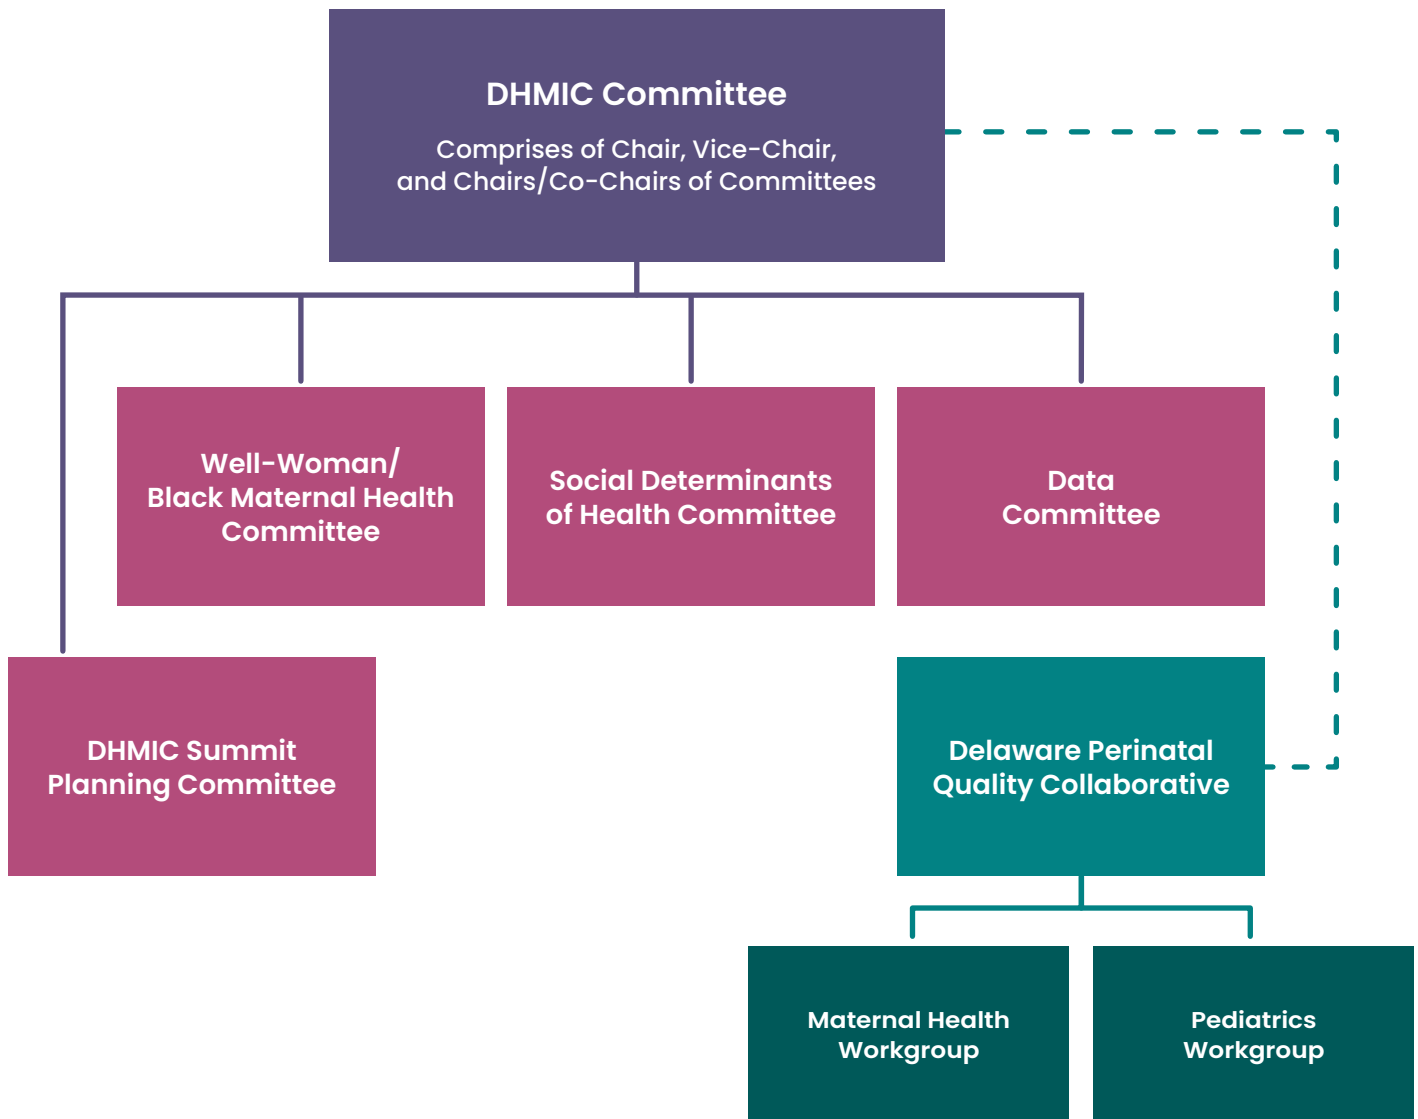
DHMIC Committee

Comprises of Chair, Vice-Chair, and Chairs/Co-Chairs of Committees

Well-Woman/ Black Maternal Health Committee

Social Determinants of Health Committee

Data Committee

DHMIC Summit Planning Committee

Delaware Perinatal Quality Collaborative

Maternal Health Workgroup

Pediatrics Workgroup